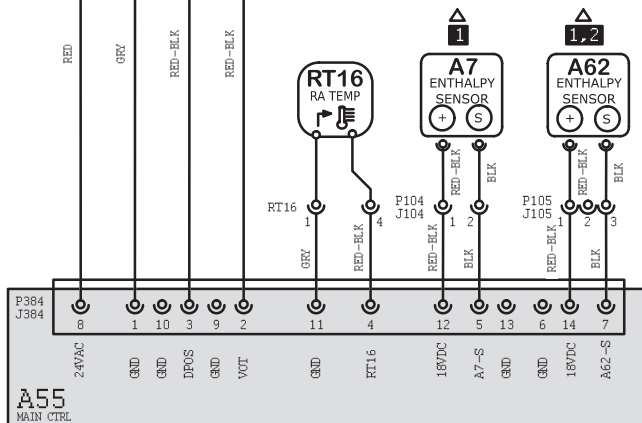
RED
GRY
RED-BLK
RED-BLK

RT16
RA TEMP

△
1
A7
ENTHALPY
SENSOR
+
S

△
1,2
A62
ENTHALPY
SENSOR
+
S

RED-BLK
BLK
RED-BLK
BLK

RT16
1
4
GRY
RED-BLK

P104
J104
1
2
RED-BLK
BLK

P105
J105
1
2
3
RED-BLK
BLK

P384
J384
8
1
10
3
9
2
11
4
12
5
13
6
14
7

24VAC
GND
GND
DPOS
GND
VOT
GND
RT16
18VDC
A7-S
GND
GND
18VDC
A62-S

A55
MAIN CTRL